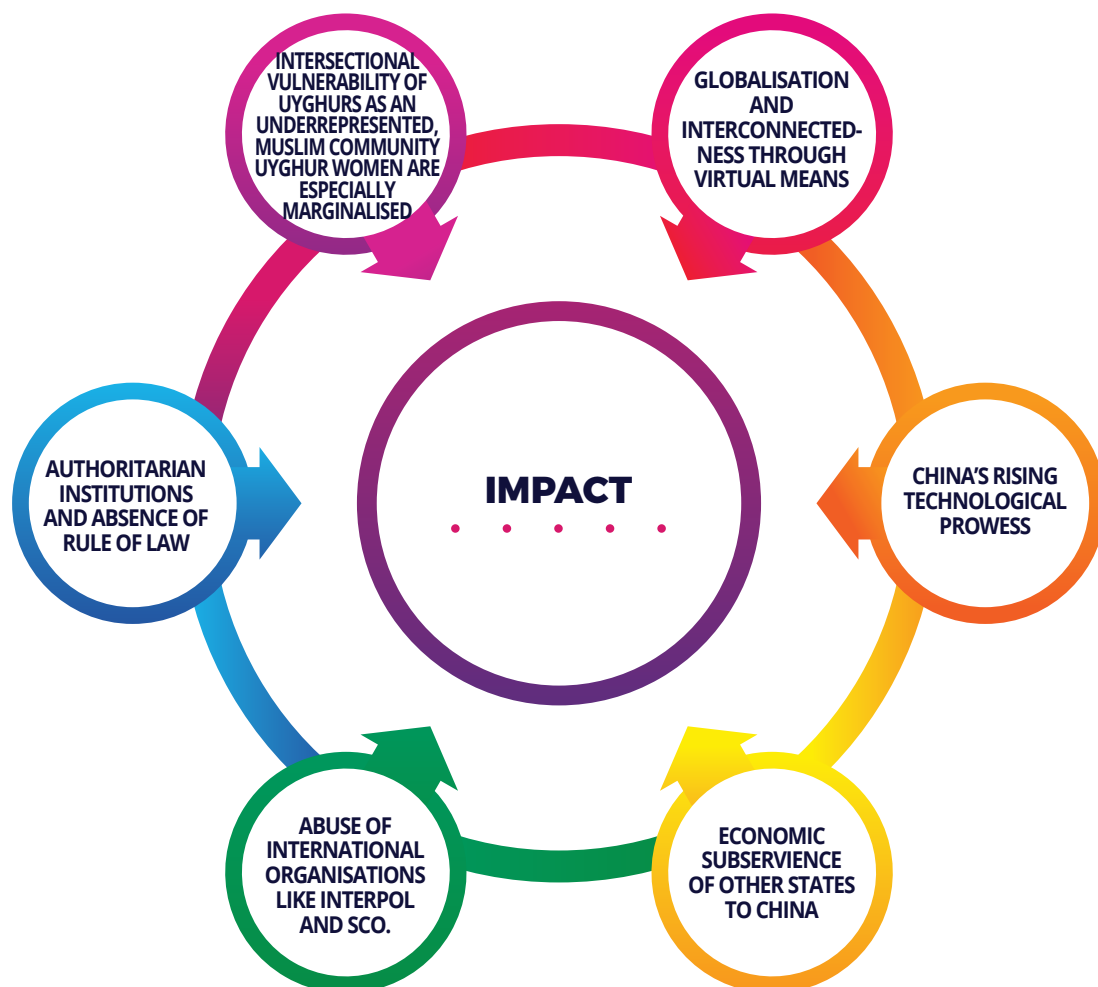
INTERSECTIONAL VULNERABILITY OF UYGHURS AS AN UNDERREPRESENTED, MUSLIM COMMUNITY UYGHUR WOMEN ARE ESPECIALLY MARGINALISED

GLOBALISATION AND INTERCONNECTEDNESS THROUGH VIRTUAL MEANS

AUTHORITARIAN INSTITUTIONS AND ABSENCE OF RULE OF LAW

IMPACT

CHINA'S RISING TECHNOLOGICAL PROWESS

ABUSE OF INTERNATIONAL ORGANISATIONS LIKE INTERPOL AND SCO.

ECONOMIC SUBSERVIENCE OF OTHER STATES TO CHINA